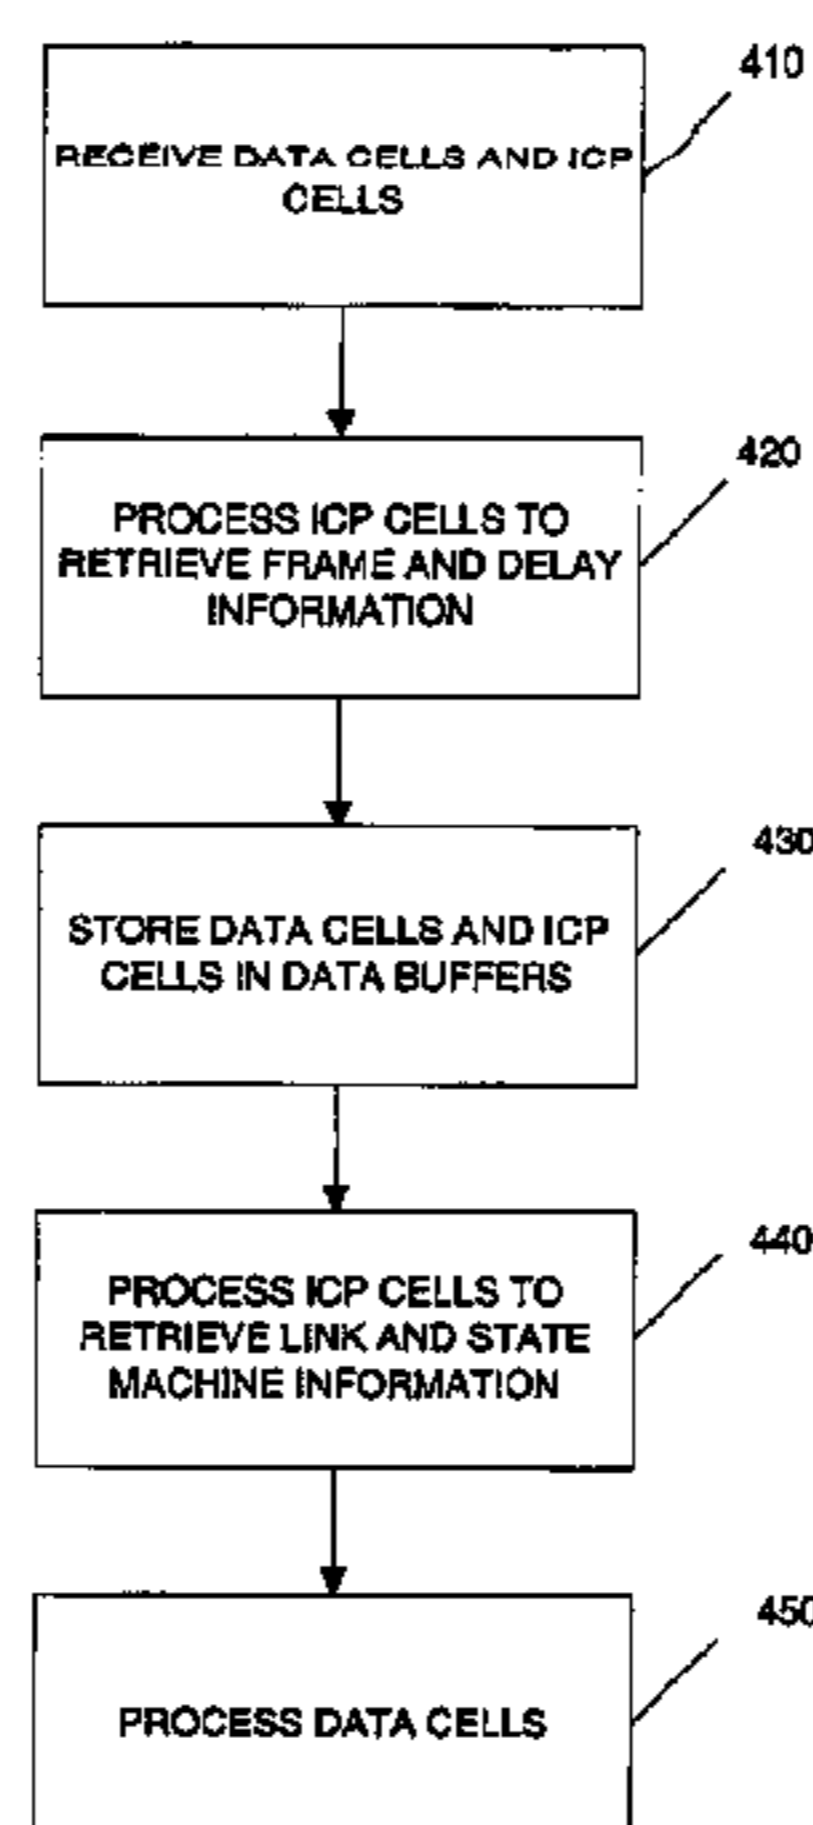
410

RECEIVE DATA CELLS AND ICP CELLS

420

PROCESS ICP CELLS TO RETRIEVE FRAME AND DELAY INFORMATION

430

STORE DATA CELLS AND ICP CELLS IN DATA BUFFERS

440

PROCESS ICP CELLS TO RETRIEVE LINK AND STATE MACHINE INFORMATION

450

PROCESS DATA CELLS